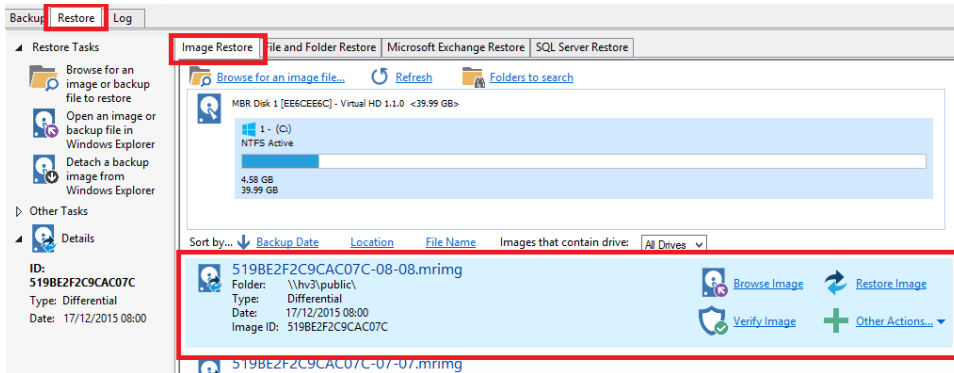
Backup Restore Log

Restore Tasks

Browse for an image or backup file to restore

Open an image or backup file in Windows Explorer

Detach a backup image from Windows Explorer

Other Tasks

Details

ID: 519BE2F2C9CAC07C
Type: Differential
Date: 17/12/2015 08:00

Image Restore | File and Folder Restore | Microsoft Exchange Restore | SQL Server Restore

Browse for an image file... Refresh Folders to search

MBR Disk 1 [EE6CEE6C] - Virtual HD 1.1.0 <39.99 GB>

1 - (C:)
NTFS Active

4.58 GB
39.99 GB

Sort by... Backup Date Location File Name Images that contain drive: All Drives

519BE2F2C9CAC07C-08-08.mrimg
Folder: \\hv3\public\
Type: Differential
Date: 17/12/2015 08:00
Image ID: 519BE2F2C9CAC07C

Browse Image Restore Image
Verify Image Other Actions...

519BE2F2C9CAC07C-07-07.mrimg